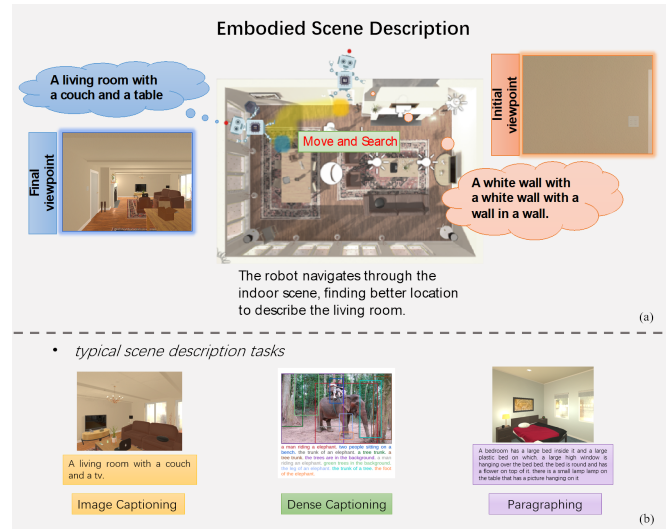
Embodied Scene Description

A living room with a couch and a table

Final viewpoint

Move and Search

Initial viewpoint

A white wall with a white wall with a wall in a wall.

The robot navigates through the indoor scene, finding better location to describe the living room.

(a)

• typical scene description tasks

A living room with a couch and a tv.

a man riding a elephant. two people sitting on a bench. the trunk of an elephant. a tree trunk. a tree trunk. the trees are in the background. a man riding an elephant. green trees in the background. the leg of an elephant. the trunk of a tree. the foot of the elephant.

A bedroom has a large bed inside it and a large plastic bed on which, a large high window is hanging over the bed bed. the bed is round and has a flower on top of it. there is a small lamp lamp on the table that has a picture hanging on it

Image Captioning

Dense Captioning

Paragraphing

(b)